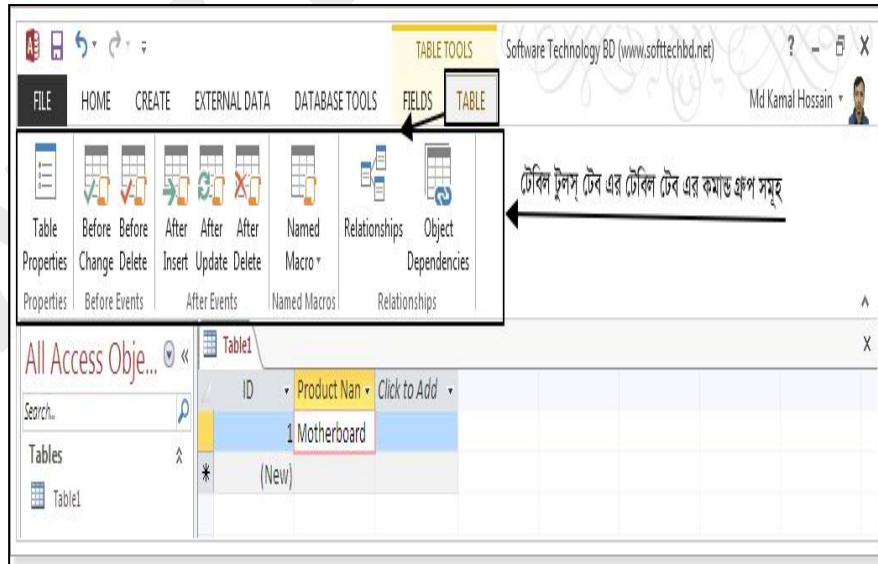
TABLE TOOLS
Software Technology BD (www.softtechbd.net)
? – 🗗 X
FILE HOME CREATE EXTERNAL DATA DATABASE TOOLS FIELDS TABLE
Md Kamal Hossain

Table Properties
Before Change
Before Delete
After Insert
After Update
After Delete
Named Macro
Relationships
Object Dependencies
Properties
Before Events
After Events
Named Macros
Relationships

টেবিল টুলস্ টেব এর টেবিল টেব এর কমান্ড গ্রুপ সমূহ

All Access Obje...
Search...
Tables
Table1

Table1
X

| ID | Product Nan | Click to Add |
|---|---|---|
| 1 | Motherboard | |
| * (New) | | |